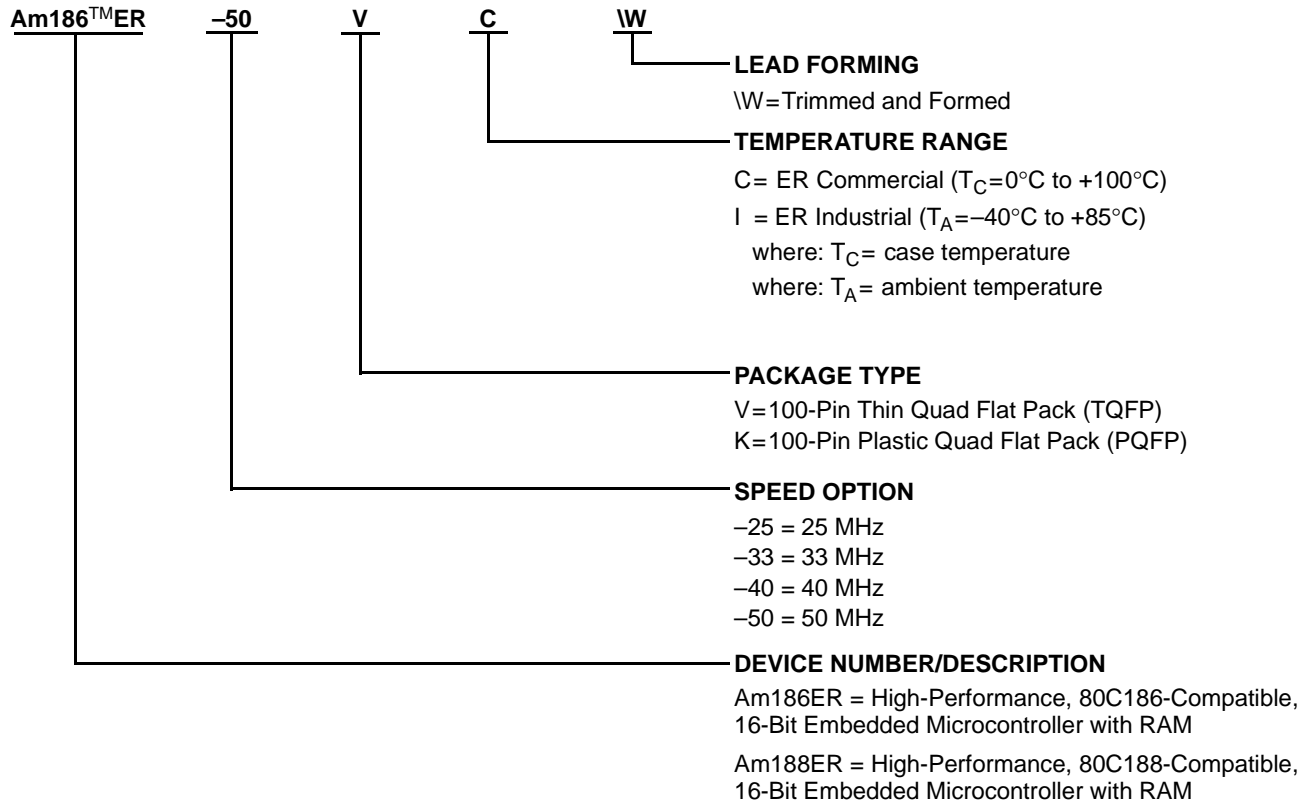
**Am186**™**ER** **–50** **V** **C** **\W**

**LEAD FORMING**

\W=Trimmed and Formed

**TEMPERATURE RANGE**

C= ER Commercial ($T_C$=0°C to +100°C)

I = ER Industrial ($T_A$=–40°C to +85°C)

where: $T_C$= case temperature

where: $T_A$= ambient temperature

**PACKAGE TYPE**

V=100-Pin Thin Quad Flat Pack (TQFP)

K=100-Pin Plastic Quad Flat Pack (PQFP)

**SPEED OPTION**

–25 = 25 MHz

–33 = 33 MHz

–40 = 40 MHz

–50 = 50 MHz

**DEVICE NUMBER/DESCRIPTION**

Am186ER = High-Performance, 80C186-Compatible, 16-Bit Embedded Microcontroller with RAM

Am188ER = High-Performance, 80C188-Compatible, 16-Bit Embedded Microcontroller with RAM